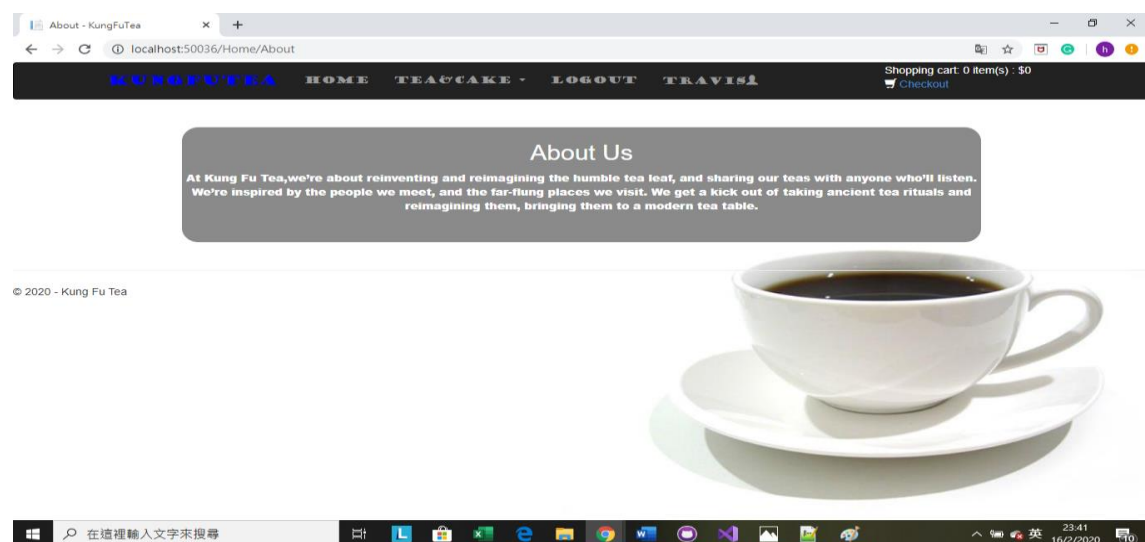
About - KungFuTea

localhost:50036/Home/About

KUNGFUTEA HOME TEA&CAKE LOGOUT TRAVIS

Shopping cart: 0 item(s) : $0
Checkout

About Us

At Kung Fu Tea,we're about reinventing and reimagining the humble tea leaf, and sharing our teas with anyone who'll listen. We're inspired by the people we meet, and the far-flung places we visit. We get a kick out of taking ancient tea rituals and reimagining them, bringing them to a modern tea table.

© 2020 - Kung Fu Tea

在這裡輸入文字來搜尋

英 23:41 16/2/2020